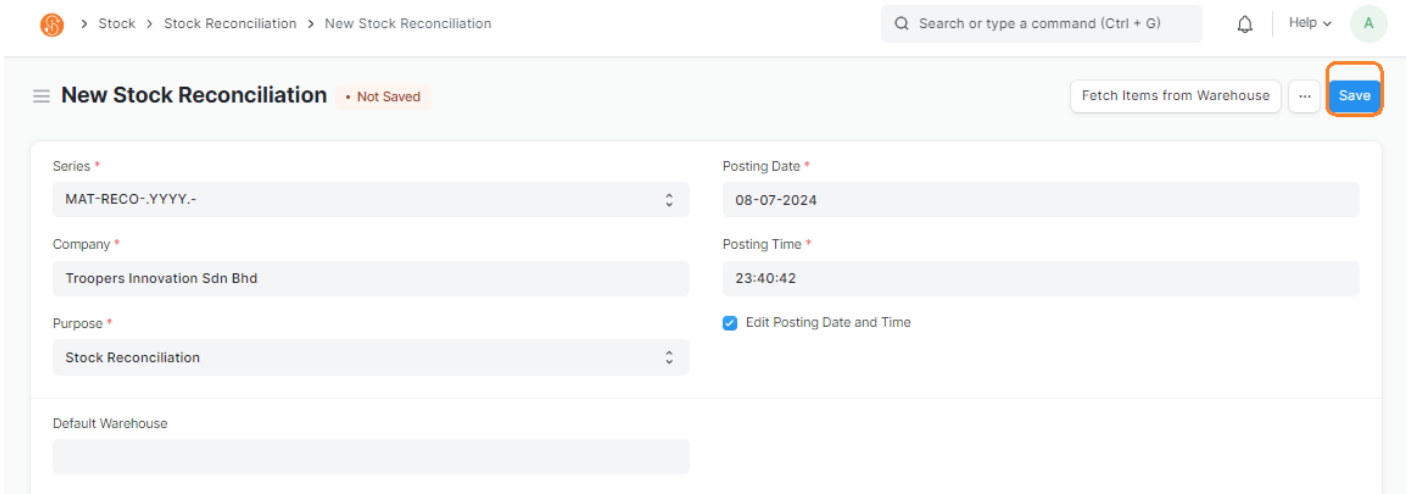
> Stock > Stock Reconciliation > New Stock Reconciliation

Search or type a command (Ctrl + G)

Help

A

New Stock Reconciliation • Not Saved

Fetch Items from Warehouse

...

Save

Series *

MAT-RECO-.YYYY.-

Posting Date *

08-07-2024

Company *

Troopers Innovation Sdn Bhd

Posting Time *

23:40:42

Purpose *

Stock Reconciliation

Edit Posting Date and Time

Default Warehouse